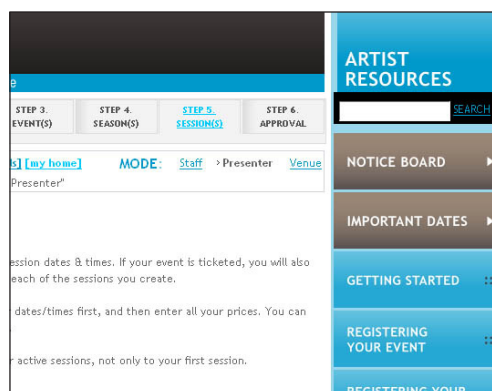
e

STEP 3. EVENT(S)

STEP 4. SEASON(S)

STEP 5. SESSION(S)

STEP 6. APPROVAL

s] [my home]

MODE: Staff >Presenter Venue

"Presenter"

ession dates & times. If your event is ticketed, you will also each of the sessions you create.

dates/times first, and then enter all your prices. You can

r active sessions, not only to your first session.

ARTIST RESOURCES

SEARCH

NOTICE BOARD

IMPORTANT DATES

GETTING STARTED

REGISTERING YOUR EVENT

REGISTERING YOUR